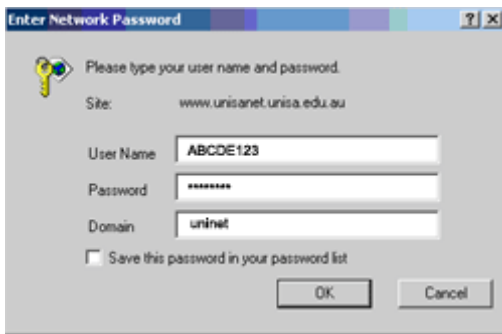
Enter Network Password

?| X

Please type your user name and password.

Site: www.unisanet.unisa.edu.au

User Name ABCDE123

Password ********

Domain uninet

Save this password in your password list

OK

Cancel